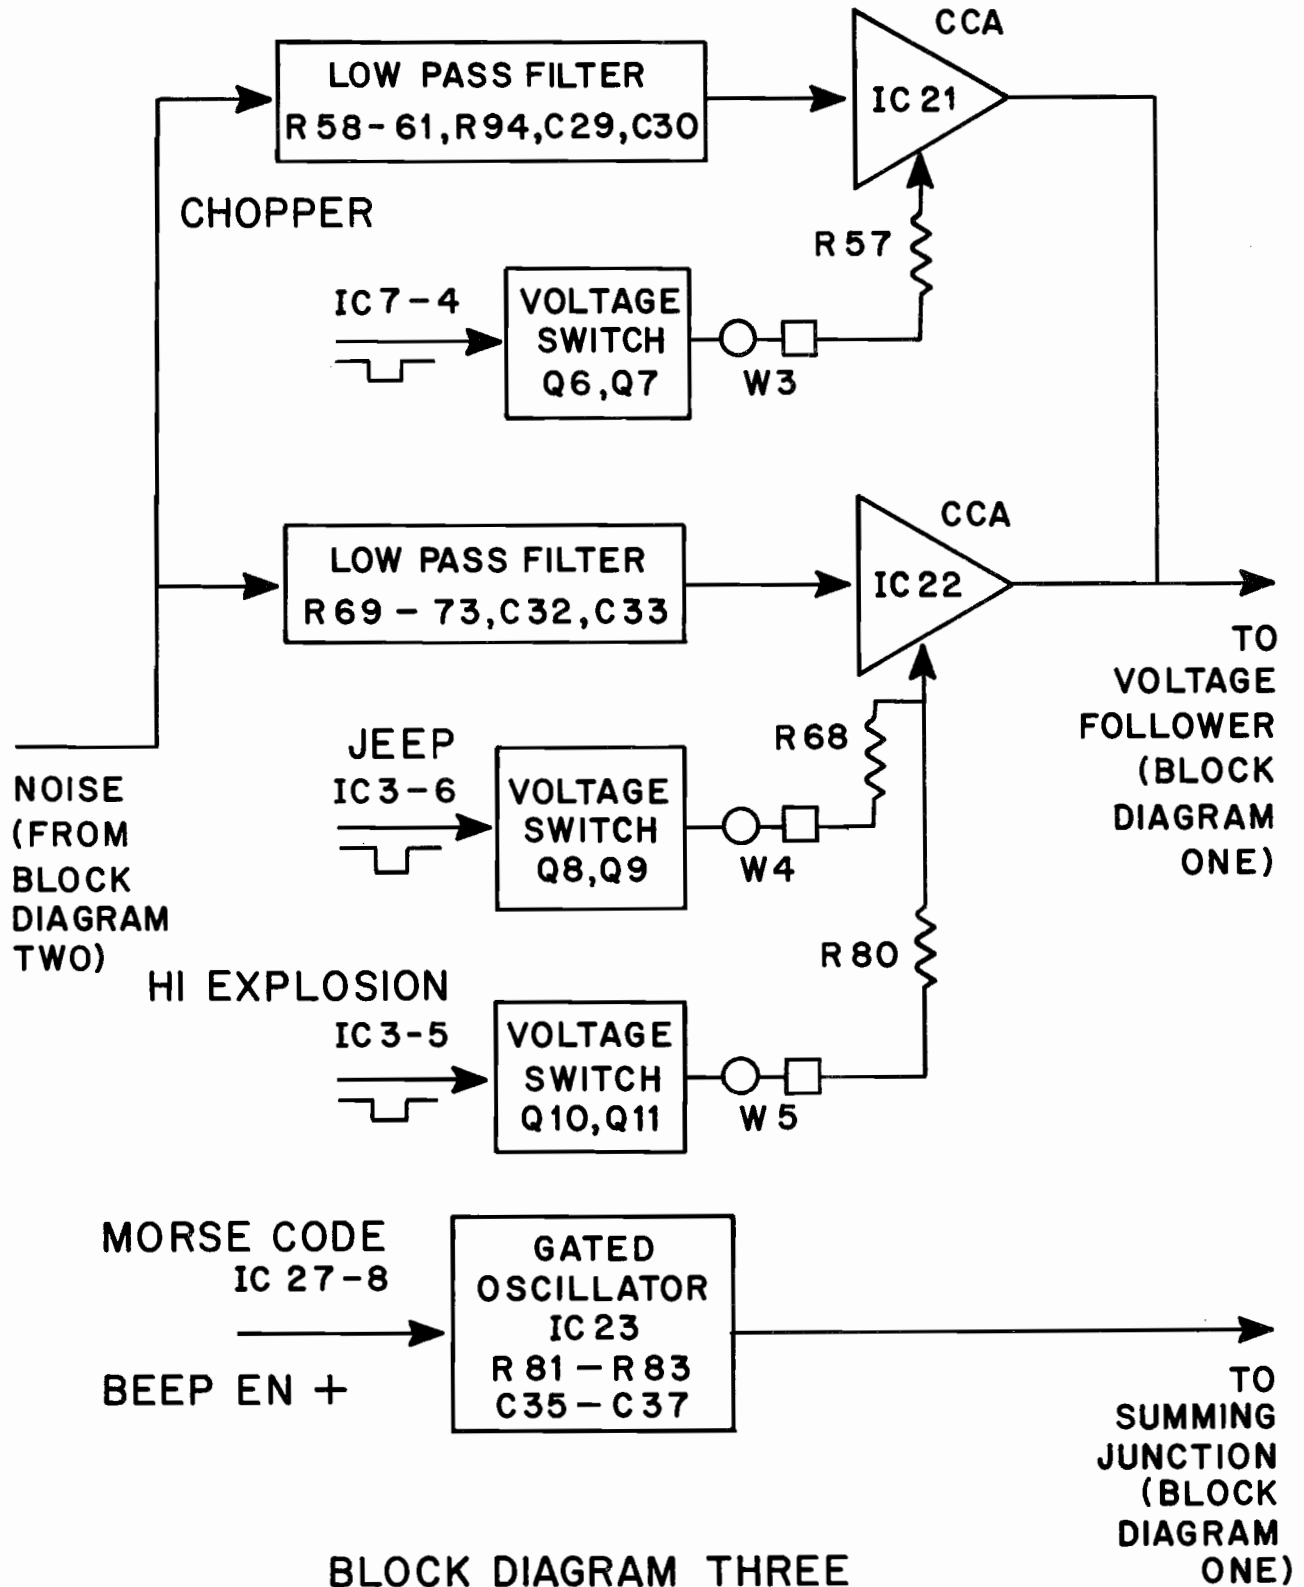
LOW PASS FILTER
R58-61, R94, C29, C30

CCA
IC21

CHOPPER

R57

IC7-4

VOLTAGE SWITCH
Q6, Q7

W3

LOW PASS FILTER
R69-73, C32, C33

CCA
IC22

TO VOLTAGE FOLLOWER (BLOCK DIAGRAM ONE)

JEEP
IC3-6

R68

VOLTAGE SWITCH
Q8, Q9

W4

NOISE (FROM BLOCK DIAGRAM TWO)

R80

HI EXPLOSION
IC3-5

VOLTAGE SWITCH
Q10, Q11

W5

MORSE CODE
IC 27-8

BEEP EN +

GATED OSCILLATOR
IC23
R81-R83
C35-C37

TO SUMMING JUNCTION (BLOCK DIAGRAM ONE)

BLOCK DIAGRAM THREE